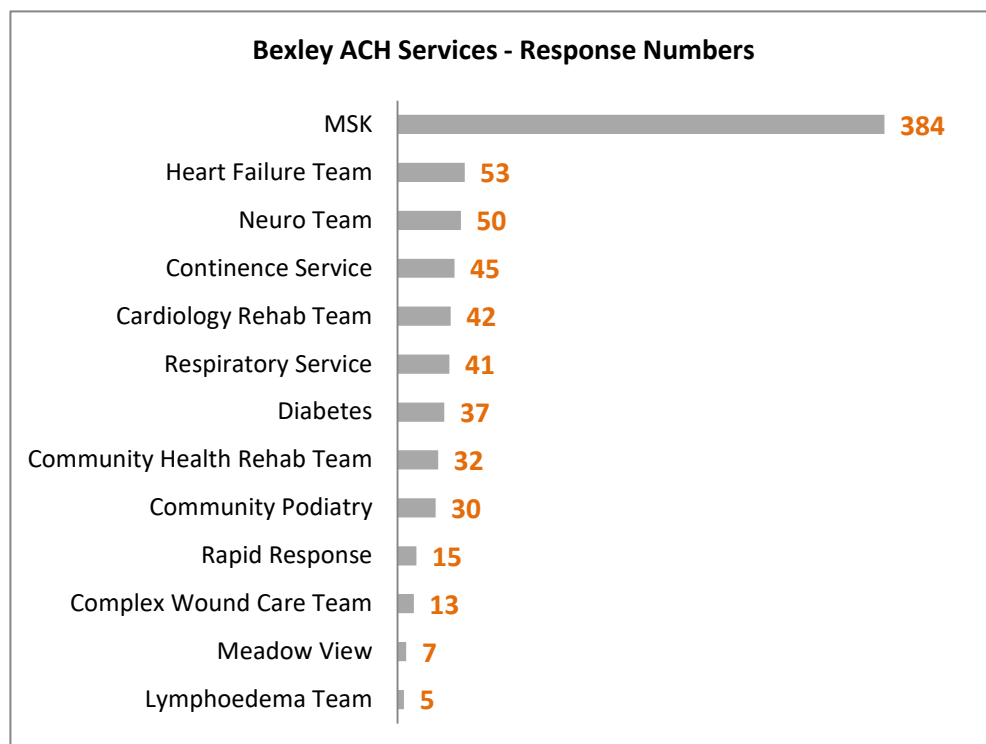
Bexley ACH Services - Response Numbers

| Service | Responses |
|---|---|
| MSK | 384 |
| Heart Failure Team | 53 |
| Neuro Team | 50 |
| Continence Service | 45 |
| Cardiology Rehab Team | 42 |
| Respiratory Service | 41 |
| Diabetes | 37 |
| Community Health Rehab Team | 32 |
| Community Podiatry | 30 |
| Rapid Response | 15 |
| Complex Wound Care Team | 13 |
| Meadow View | 7 |
| Lymphoedema Team | 5 |